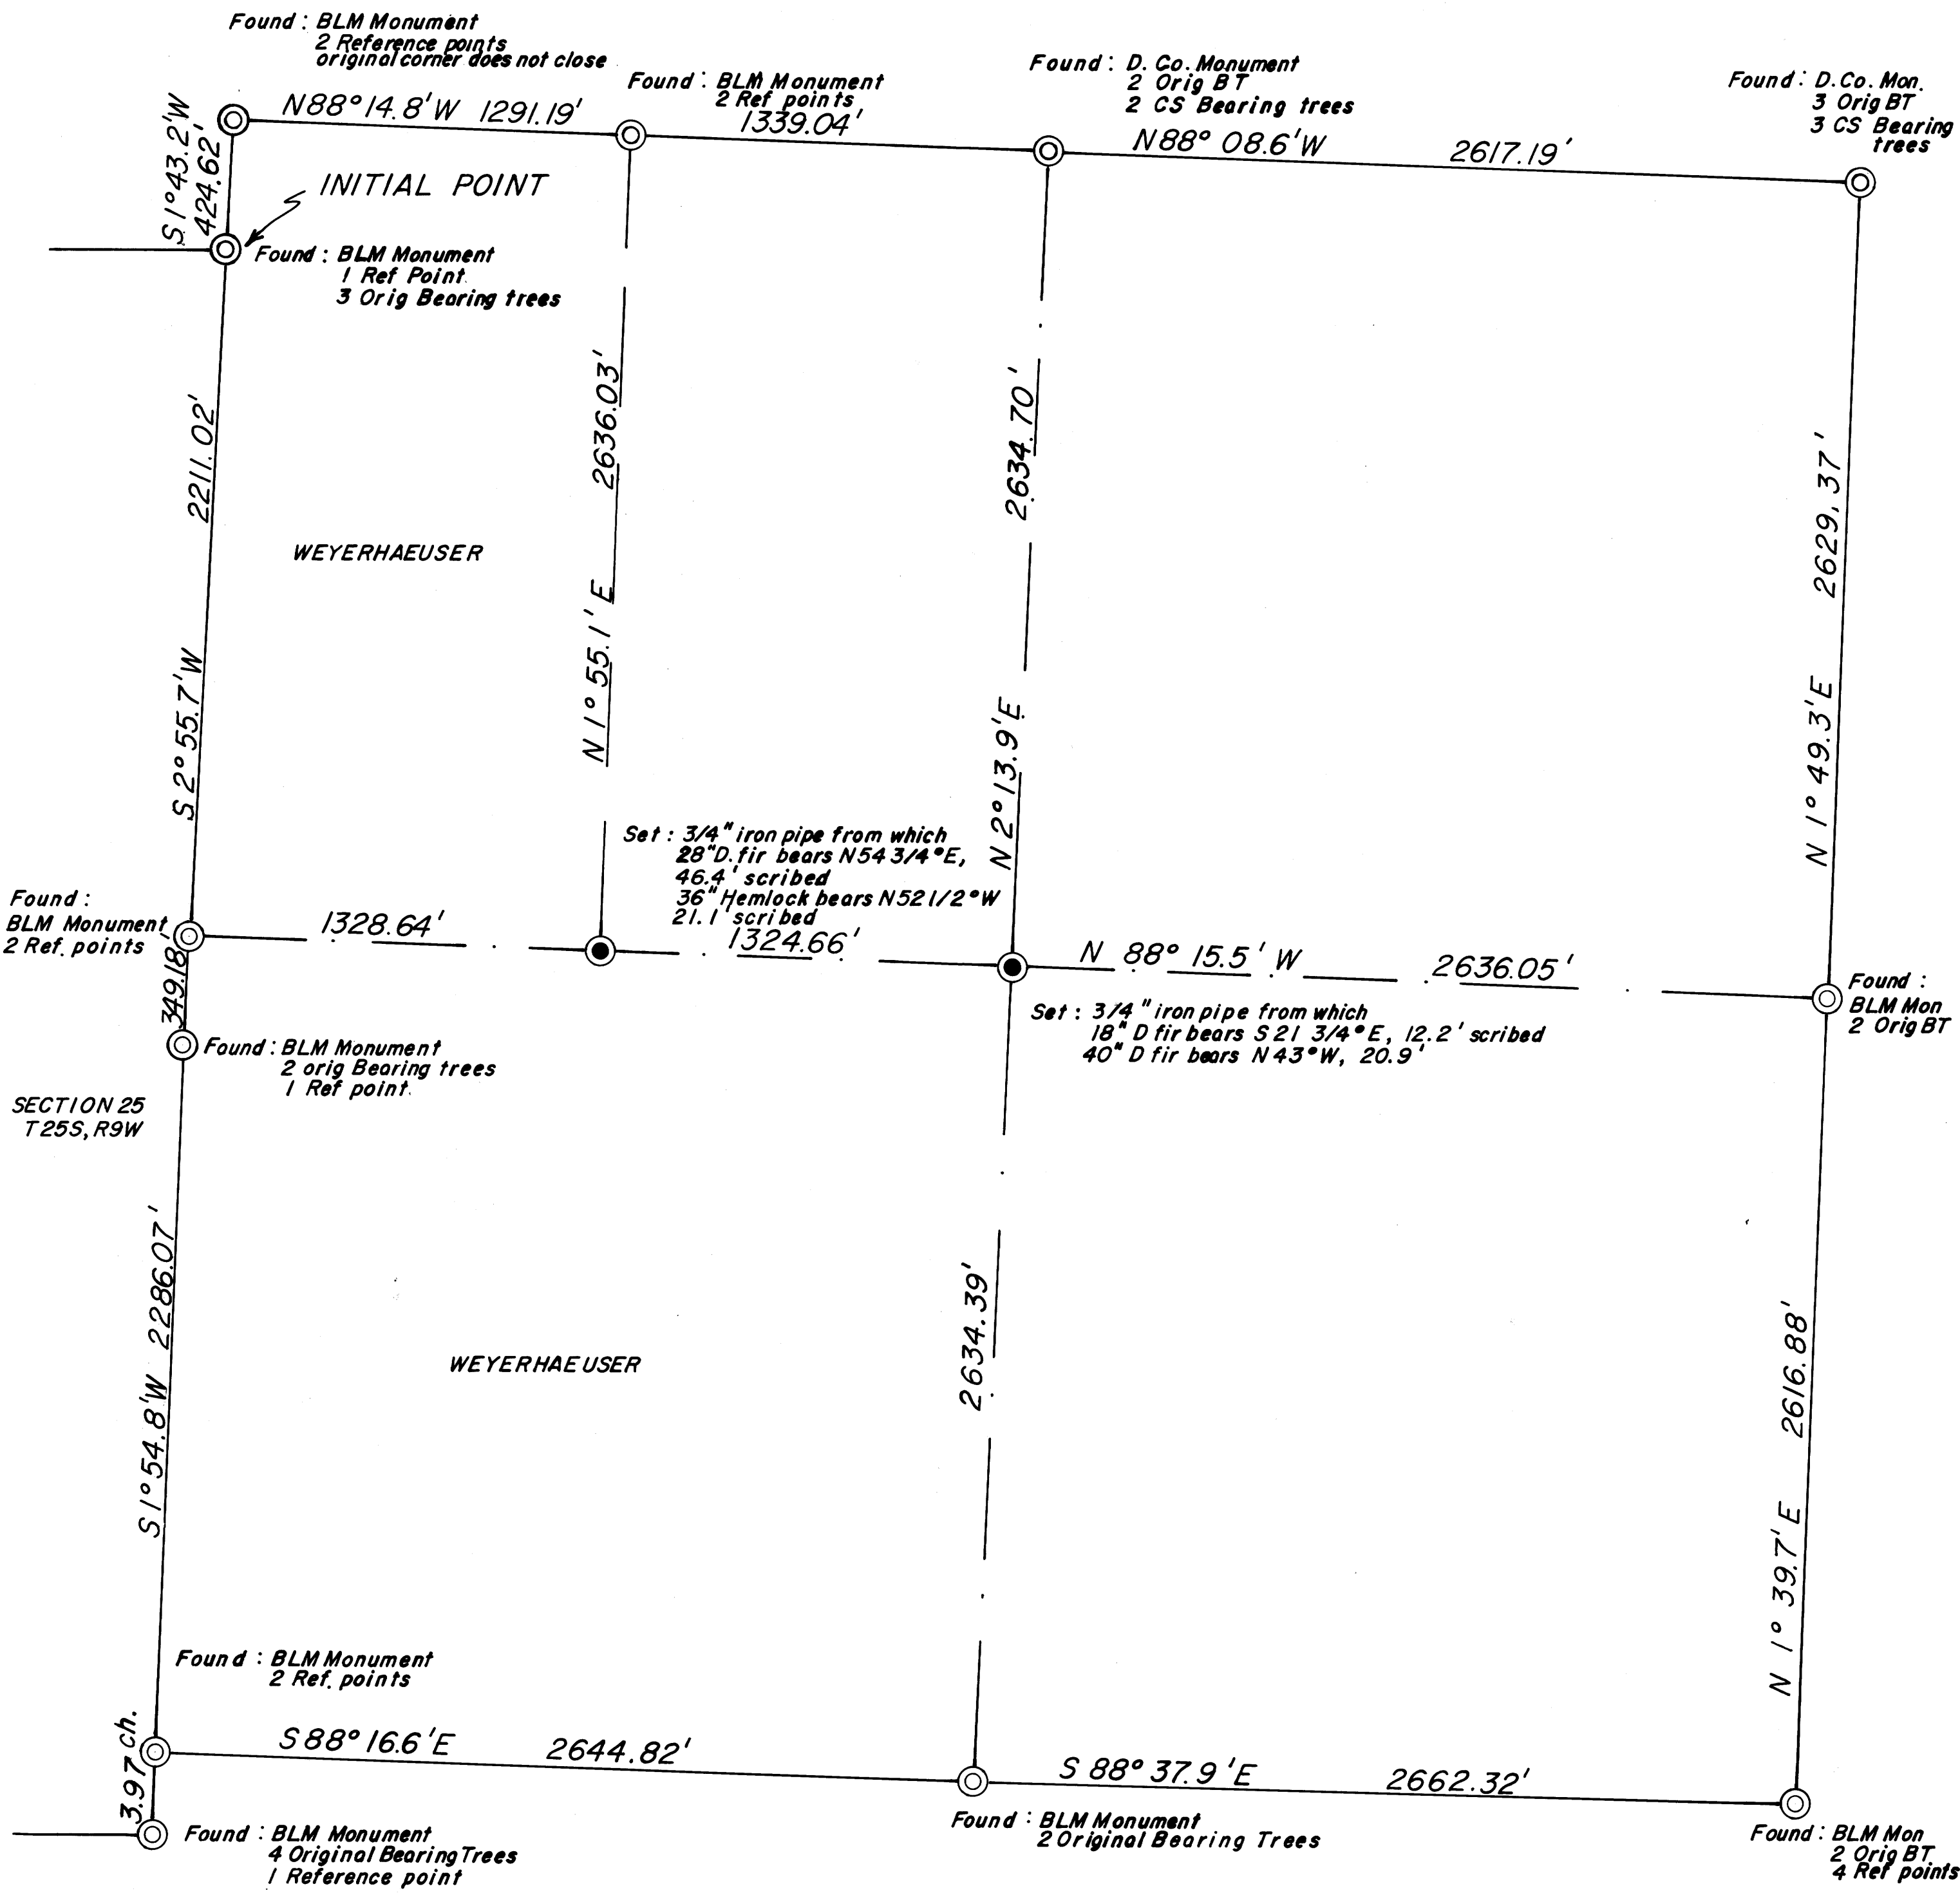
Found : BLM Monument
2 Reference points
original corner does not close

Found : BLM Monument
2 Ref points

Found : D. Co. Monument
2 Orig BT
2 CS Bearing trees

Found : D. Co. Mon.
3 Orig BT
3 CS Bearing trees

S 1° 43.2' W
424.62'

N88° 14.8' W 1291.19'

1339.04'

N88° 08.6' W

2617.19'

INITIAL POINT

Found : BLM Monument
1 Ref Point
3 Orig Bearing trees

2211.02'

WEYERHAEUSER

S 2° 55.7' W

2636.03'

N 1° 55.1' E

2634.70'

N 2° 13.9' E

2629.37'

N 1° 49.3' E

Set : 3/4" iron pipe from which
28" D. fir bears N54 3/4° E,
46.4' scribed
36" Hemlock bears N52 1/2° W
21.1' scribed

Found :
BLM Monument
2 Ref. points

1328.64'

1324.66'

N 88° 15.5' W

2636.05'

Found :
BLM Mon
2 Orig BT

349.18

Set : 3/4" iron pipe from which
18" D fir bears S 21 3/4° E, 12.2' scribed
40" D fir bears N 43° W, 20.9'

Found : BLM Monument
2 orig Bearing trees
1 Ref point

SECTION 25
T25S, R9W

2286.07'

S 1° 54.8' W

WEYERHAEUSER

2634.39'

2616.88'

N 1° 39.7' E

Found : BLM Monument
2 Ref. points

3.97 ch.

S 88° 16.6' E

2644.82'

S 88° 37.9' E

2662.32'

Found : BLM Monument
4 Original Bearing Trees
1 Reference point

Found : BLM Monument
2 Original Bearing Trees

Found : BLM Mon
2 Orig BT
4 Ref points